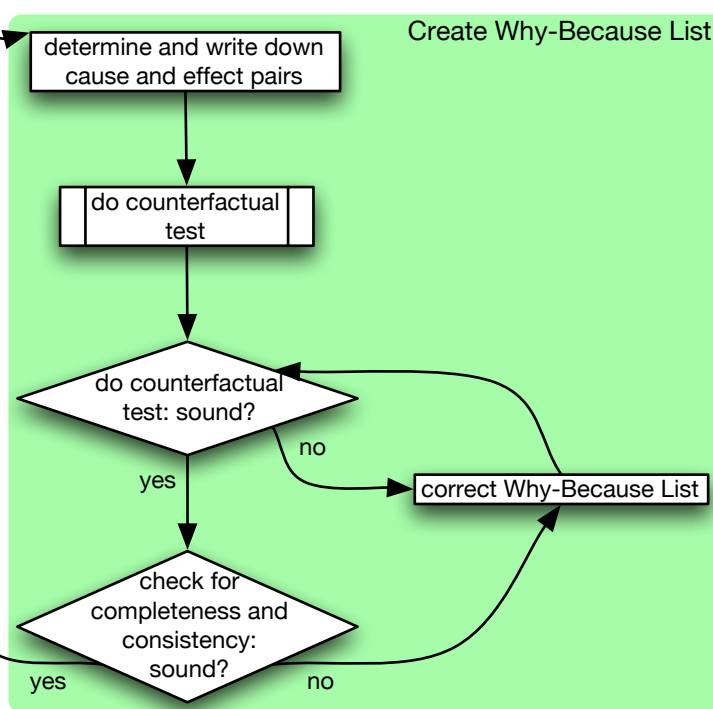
Create Why-Because List

determine and write down cause and effect pairs

do counterfactual test

do counterfactual test: sound?

no

yes

correct Why-Because List

check for completeness and consistency: sound?

yes

no